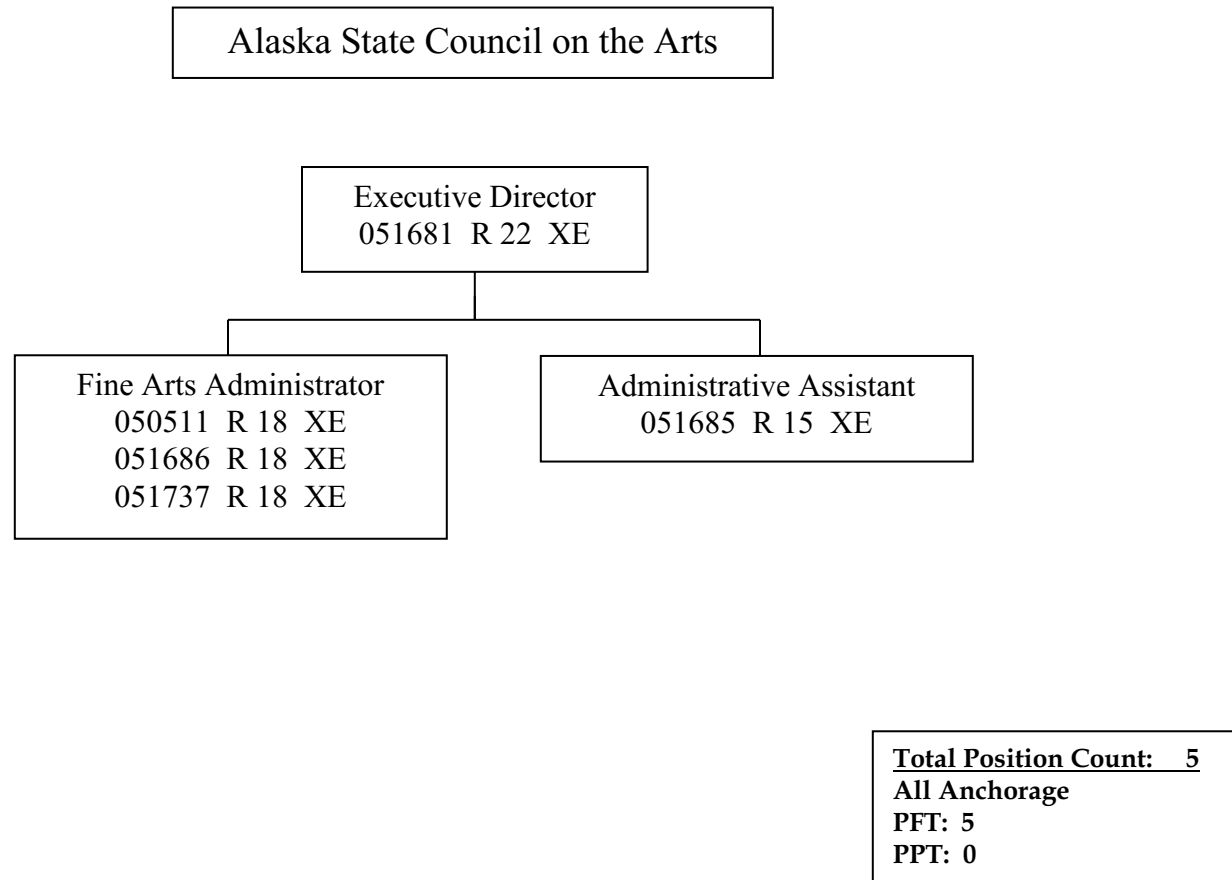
Alaska State Council on the Arts

Executive Director
051681 R 22 XE

Fine Arts Administrator
050511 R 18 XE
051686 R 18 XE
051737 R 18 XE

Administrative Assistant
051685 R 15 XE

Total Position Count: 5
All Anchorage
PFT: 5
PPT: 0